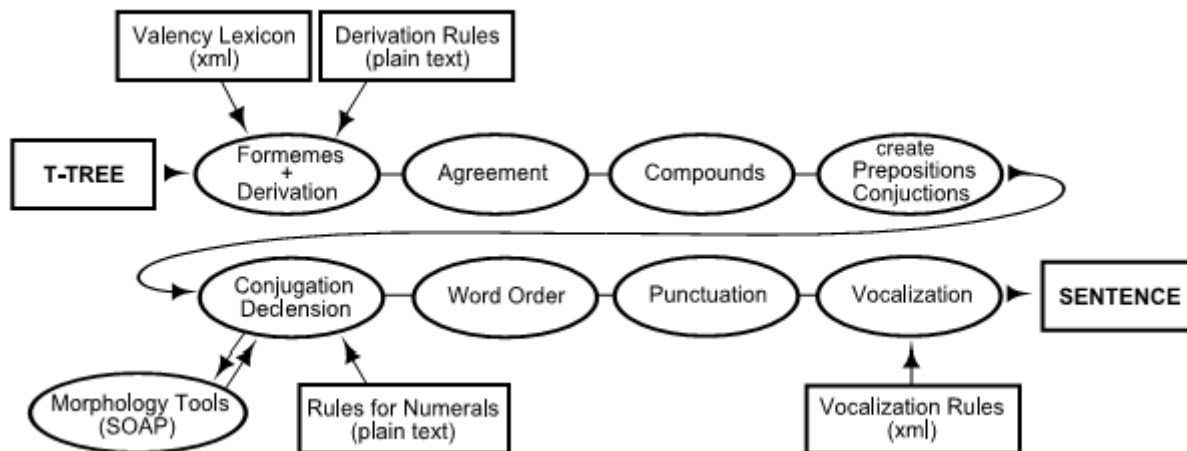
Valency Lexicon (xml)

Derivation Rules (plain text)

T-TREE

Formemes + Derivation

Agreement

Compounds

create Prepositions Conjuctions

Conjugation Declension

Word Order

Punctuation

Vocalization

SENTENCE

Morphology Tools (SOAP)

Rules for Numerals (plain text)

Vocalization Rules (xml)